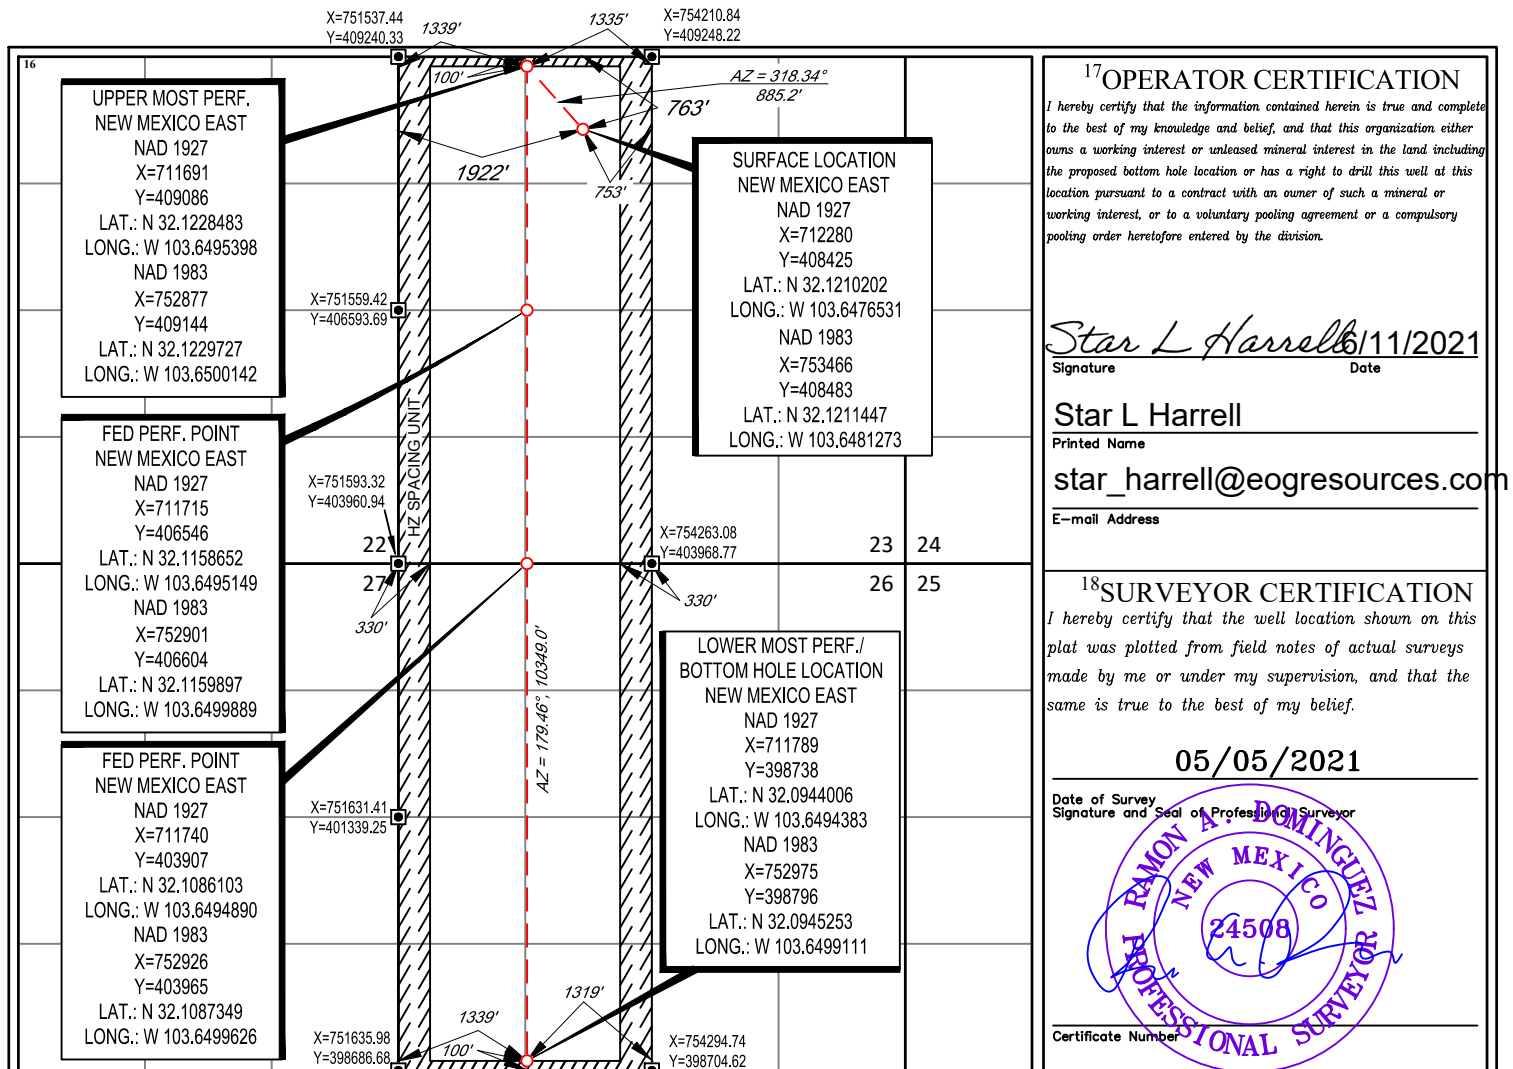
X=751537.44
Y=409240.33
1339'
1335'
X=754210.84
Y=409248.22
16
100'
AZ = 318.34°
885.2'
763'
1922'
753'

UPPER MOST PERF.
NEW MEXICO EAST
NAD 1927
X=711691
Y=409086
LAT.: N 32.1228483
LONG.: W 103.6495398
NAD 1983
X=752877
Y=409144
LAT.: N 32.1229727
LONG.: W 103.6500142

SURFACE LOCATION
NEW MEXICO EAST
NAD 1927
X=712280
Y=408425
LAT.: N 32.1210202
LONG.: W 103.6476531
NAD 1983
X=753466
Y=408483
LAT.: N 32.1211447
LONG.: W 103.6481273

X=751559.42
Y=406593.69

FED PERF. POINT
NEW MEXICO EAST
NAD 1927
X=711715
Y=406546
LAT.: N 32.1158652
LONG.: W 103.6495149
NAD 1983
X=752901
Y=406604
LAT.: N 32.1159897
LONG.: W 103.6499889

X=751593.32
Y=403960.94
HZ SPACING UNIT
22
27
330'
X=754263.08
Y=403968.77
23
24
26
25
330'
AZ = 179.46°, 10349.0'

LOWER MOST PERF./
BOTTOM HOLE LOCATION
NEW MEXICO EAST
NAD 1927
X=711789
Y=398738
LAT.: N 32.0944006
LONG.: W 103.6494383
NAD 1983
X=752975
Y=398796
LAT.: N 32.0945253
LONG.: W 103.6499111

FED PERF. POINT
NEW MEXICO EAST
NAD 1927
X=711740
Y=403907
LAT.: N 32.1086103
LONG.: W 103.6494890
NAD 1983
X=752926
Y=403965
LAT.: N 32.1087349
LONG.: W 103.6499626

X=751631.41
Y=401339.25
1319'
1339'
100'
X=751635.98
Y=398686.68
X=754294.74
Y=398704.62

$^{17}$OPERATOR CERTIFICATION
I hereby certify that the information contained herein is true and complete to the best of my knowledge and belief, and that this organization either owns a working interest or unleased mineral interest in the land including the proposed bottom hole location or has a right to drill this well at this location pursuant to a contract with an owner of such a mineral or working interest, or to a voluntary pooling agreement or a compulsory pooling order heretofore entered by the division.

Star L Harrell 6/11/2021
Signature Date
Star L Harrell
Printed Name
star_harrell@eogresources.com
E-mail Address

$^{18}$SURVEYOR CERTIFICATION
I hereby certify that the well location shown on this plat was plotted from field notes of actual surveys made by me or under my supervision, and that the same is true to the best of my belief.

05/05/2021
Date of Survey
Signature and Seal of Professional Surveyor
RAMON A. DOMINGUEZ
NEW MEXICO
24508
PROFESSIONAL SURVEYOR
Certificate Number